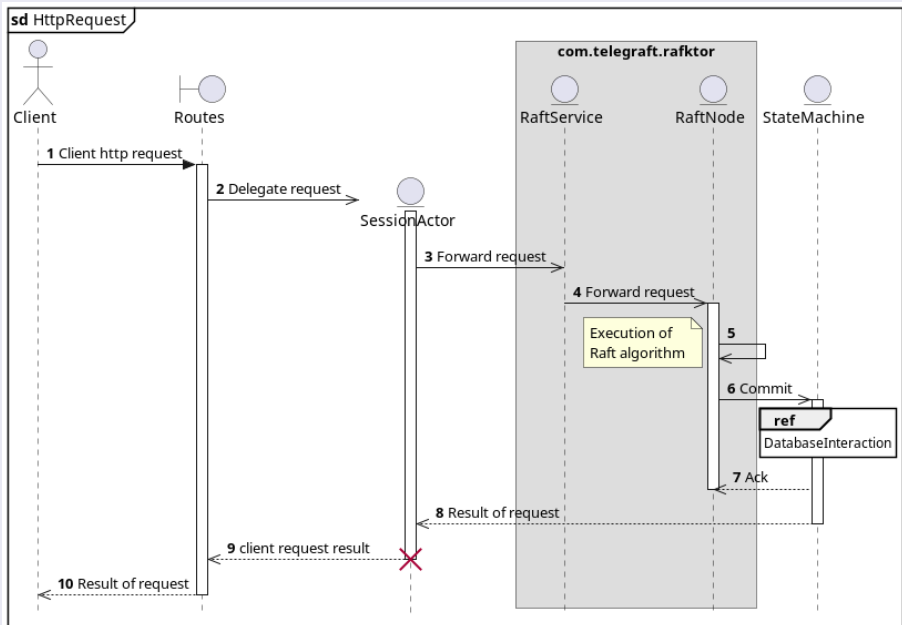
sd HttpRequest

com.telegraft.rafktor

Client

Routes

RaftService

RaftNode

StateMachine

1 Client http request

2 Delegate request

SessionActor

3 Forward request

4 Forward request

Execution of Raft algorithm

5

6 Commit

ref

DatabaseInteraction

7 Ack

8 Result of request

9 client request result

10 Result of request